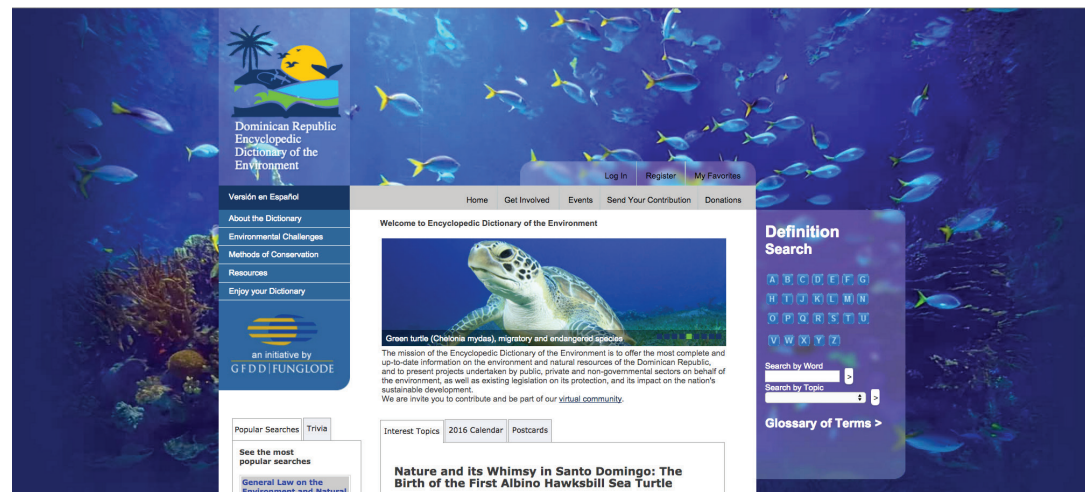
Dominican Republic Encyclopedic Dictionary of the Environment

Log In | Register | My Favorites

Home | Get Involved | Events | Send Your Contribution | Donations

Versión en Español

About the Dictionary
Environmental Challenges
Methods of Conservation
Resources
Enjoy your Dictionary

an initiative by
GFDD | FUNGLODE

Welcome to Encyclopedic Dictionary of the Environment

Green turtle (Chelonia mydas), migratory and endangered species

The mission of the Encyclopedic Dictionary of the Environment is to offer the most complete and up-to-date information on the environment and natural resources of the Dominican Republic, and to present projects undertaken by public, private and non-governmental sectors on behalf of the environment, as well as existing legislation on its protection, and its impact on the nation's sustainable development.
We are invite you to contribute and be part of our virtual community.

Definition Search

A B C D E F G
H I J K L M N
O P Q R S T U
V W X Y Z

Search by Word
>
Search by Topic
>

Glossary of Terms >

Popular Searches | Trivia

See the most popular searches

General Law on the Environment and Natural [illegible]

Interest Topics | 2016 Calendar | Postcards

Nature and its Whimsy in Santo Domingo: The Birth of the First Albino Hawksbill Sea Turtle